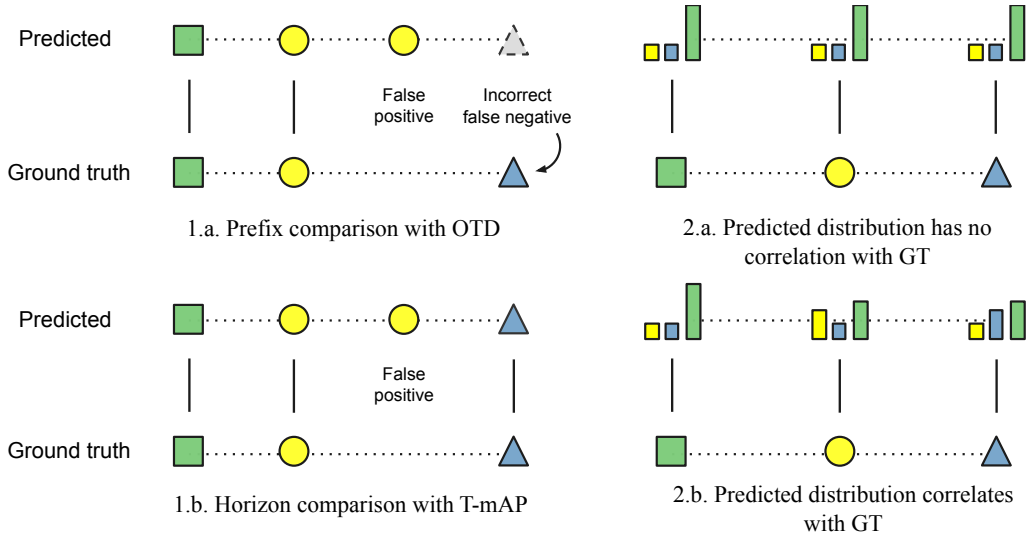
Predicted

False positive

Incorrect false negative

Ground truth

1.a. Prefix comparison with OTD

2.a. Predicted distribution has no correlation with GT

Predicted

False positive

Ground truth

1.b. Horizon comparison with T-mAP

2.b. Predicted distribution correlates with GT